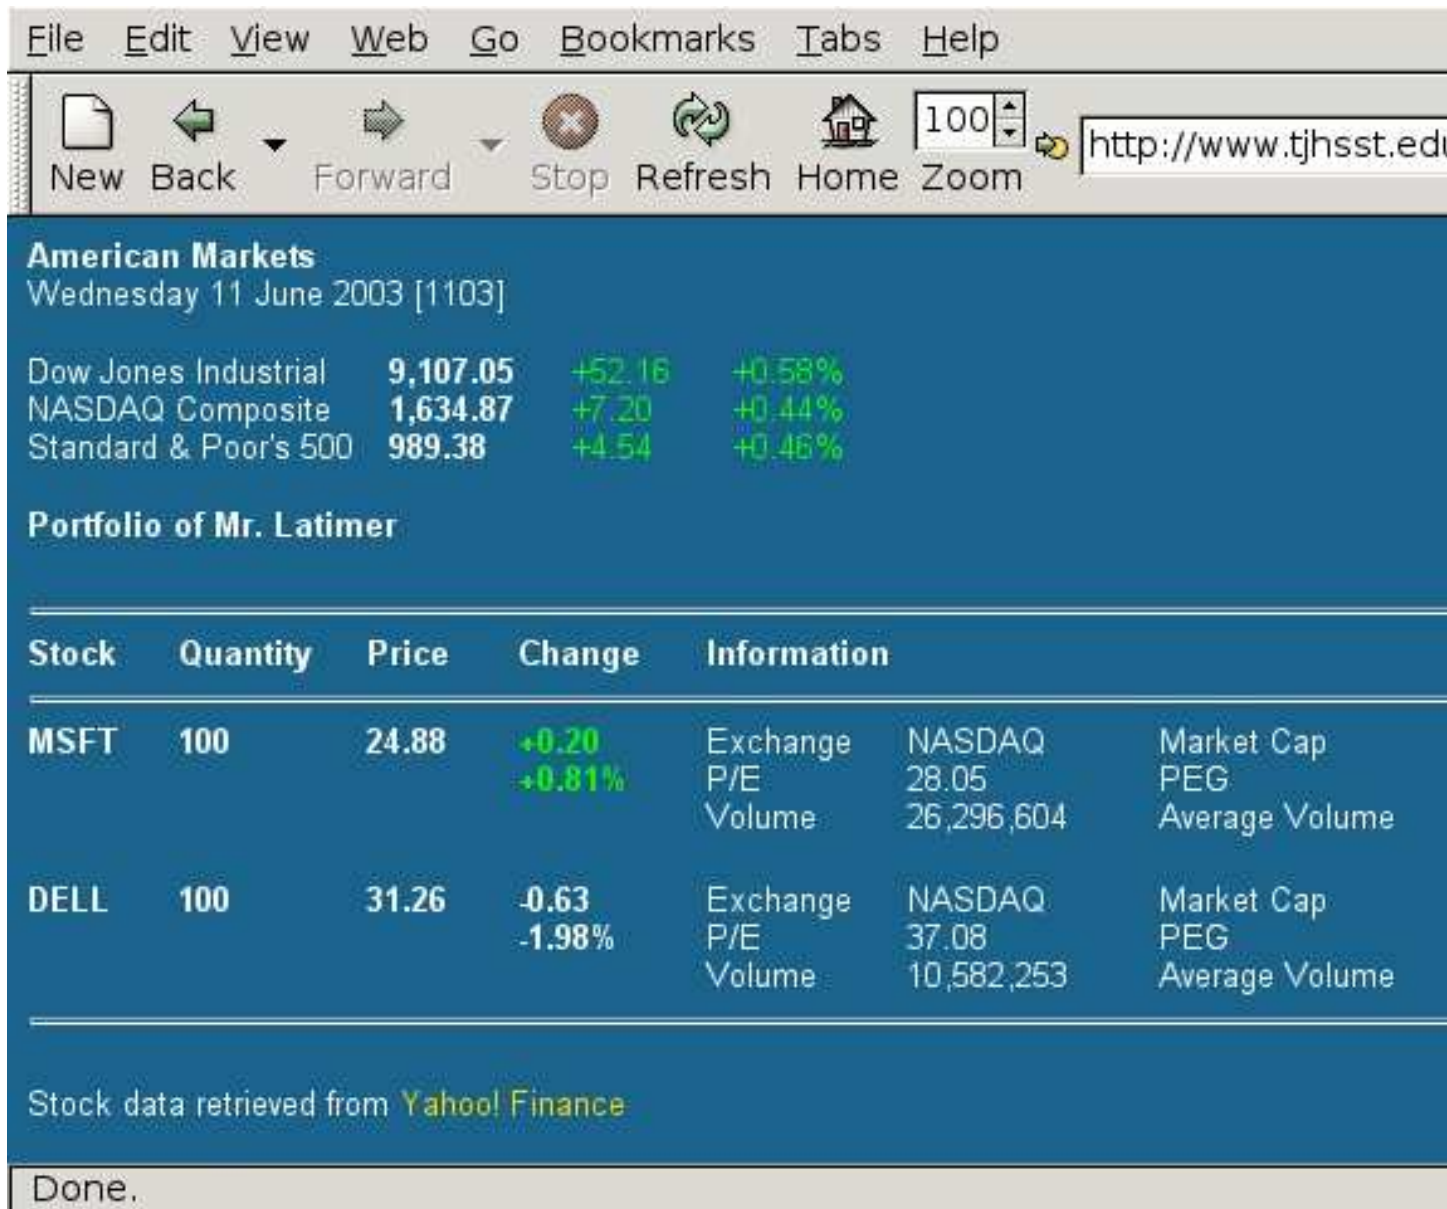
File Edit View Web Go Bookmarks Tabs Help

New Back Forward Stop Refresh Home 100 Zoom http://www.tjhsst.edu

**American Markets**
Wednesday 11 June 2003 [1103]

| Dow Jones Industrial | 9,107.05 | +52.16 | +0.58% |
|---|---|---|---|
| NASDAQ Composite | 1,634.87 | +7.20 | +0.44% |
| Standard & Poor's 500 | 989.38 | +4.54 | +0.46% |

**Portfolio of Mr. Latimer**

| Stock | Quantity | Price | Change | Information | | |
|---|---|---|---|---|---|---|
| MSFT | 100 | 24.88 | +0.20 +0.81% | Exchange P/E Volume | NASDAQ 28.05 26,296,604 | Market Cap PEG Average Volume |
| DELL | 100 | 31.26 | -0.63 -1.98% | Exchange P/E Volume | NASDAQ 37.08 10,582,253 | Market Cap PEG Average Volume |

Stock data retrieved from Yahoo! Finance

Done.